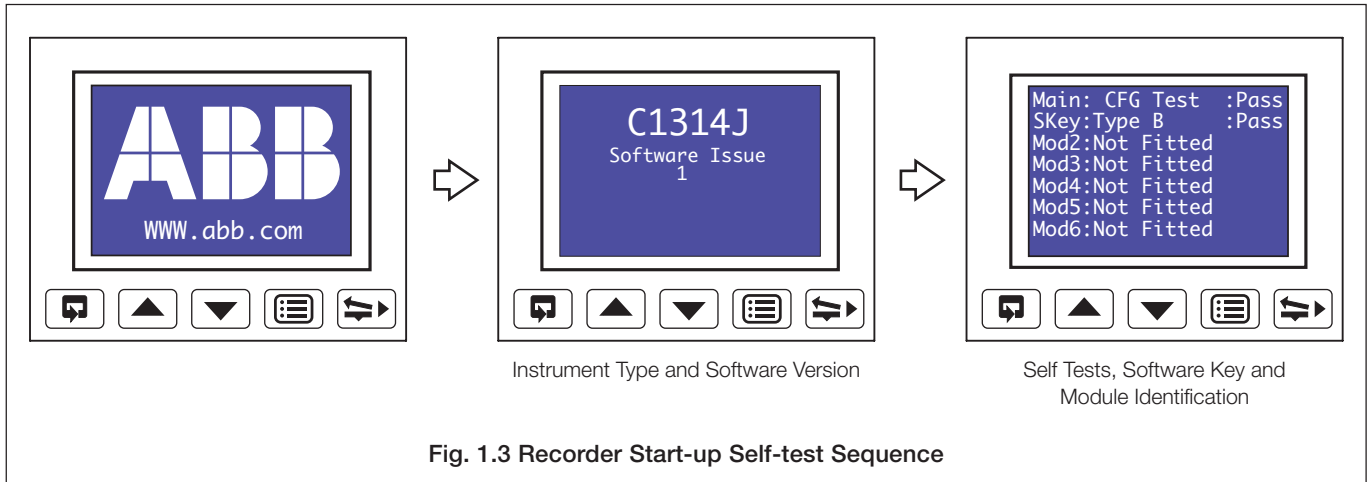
ABB
WWW.abb.com

C1314J
Software Issue
1

Instrument Type and Software Version

Main: CFG Test :Pass
SKey:Type B :Pass
Mod2:Not Fitted
Mod3:Not Fitted
Mod4:Not Fitted
Mod5:Not Fitted
Mod6:Not Fitted

Self Tests, Software Key and Module Identification

Fig. 1.3 Recorder Start-up Self-test Sequence